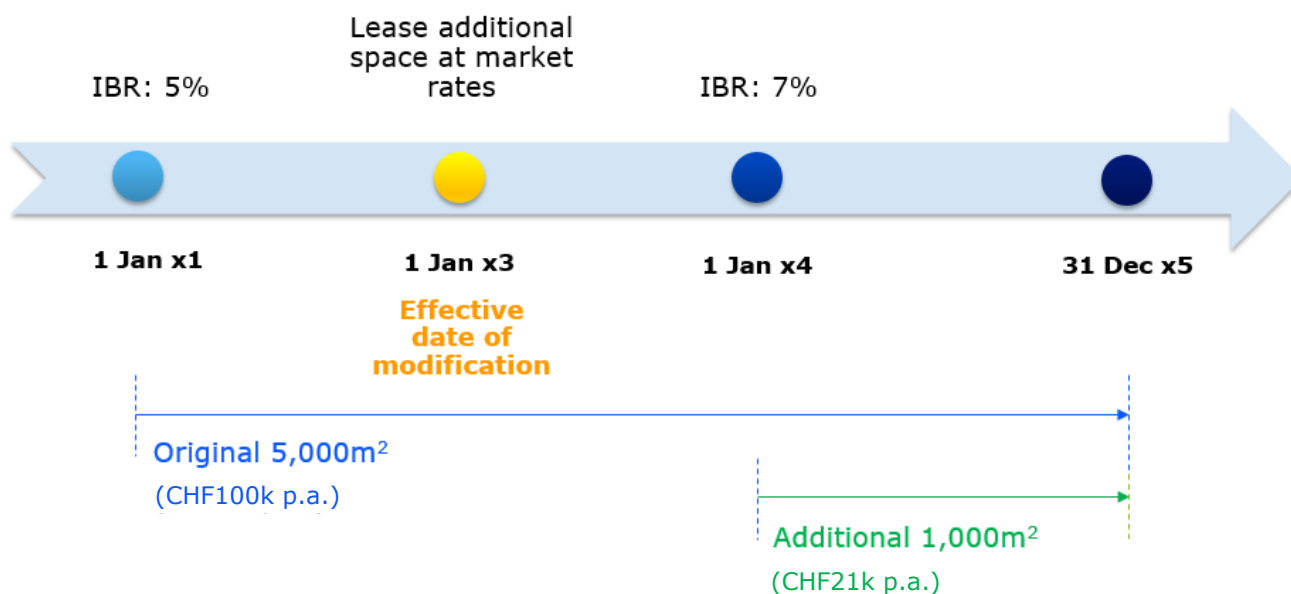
IBR: 5%

Lease additional space at market rates

IBR: 7%

1 Jan x1

1 Jan x3

1 Jan x4

31 Dec x5

Effective date of modification

Original 5,000m$^2$
(CHF100k p.a.)

Additional 1,000m$^2$
(CHF21k p.a.)